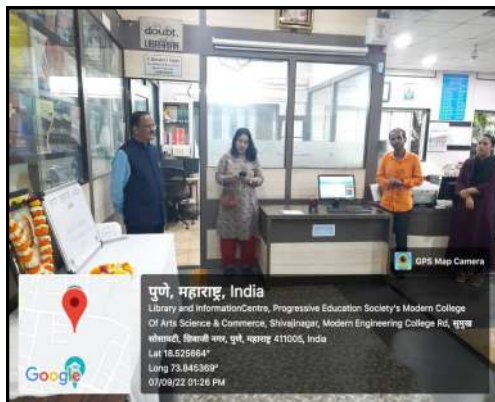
doubt.

GPS Map Camera

पुणे, महाराष्ट्र, India

Library and InformationCentre, Progressive Education Society's Modern College Of Arts Science & Commerce, Shivajinagar, Modern Engineering College Rd, सुरुख सोसायटी, शिवाजी नगर, पुणे, महाराष्ट्र 411005, India

Lat 18.525664°

Long 73.845369°

07/09/22 01:26 PM

Google